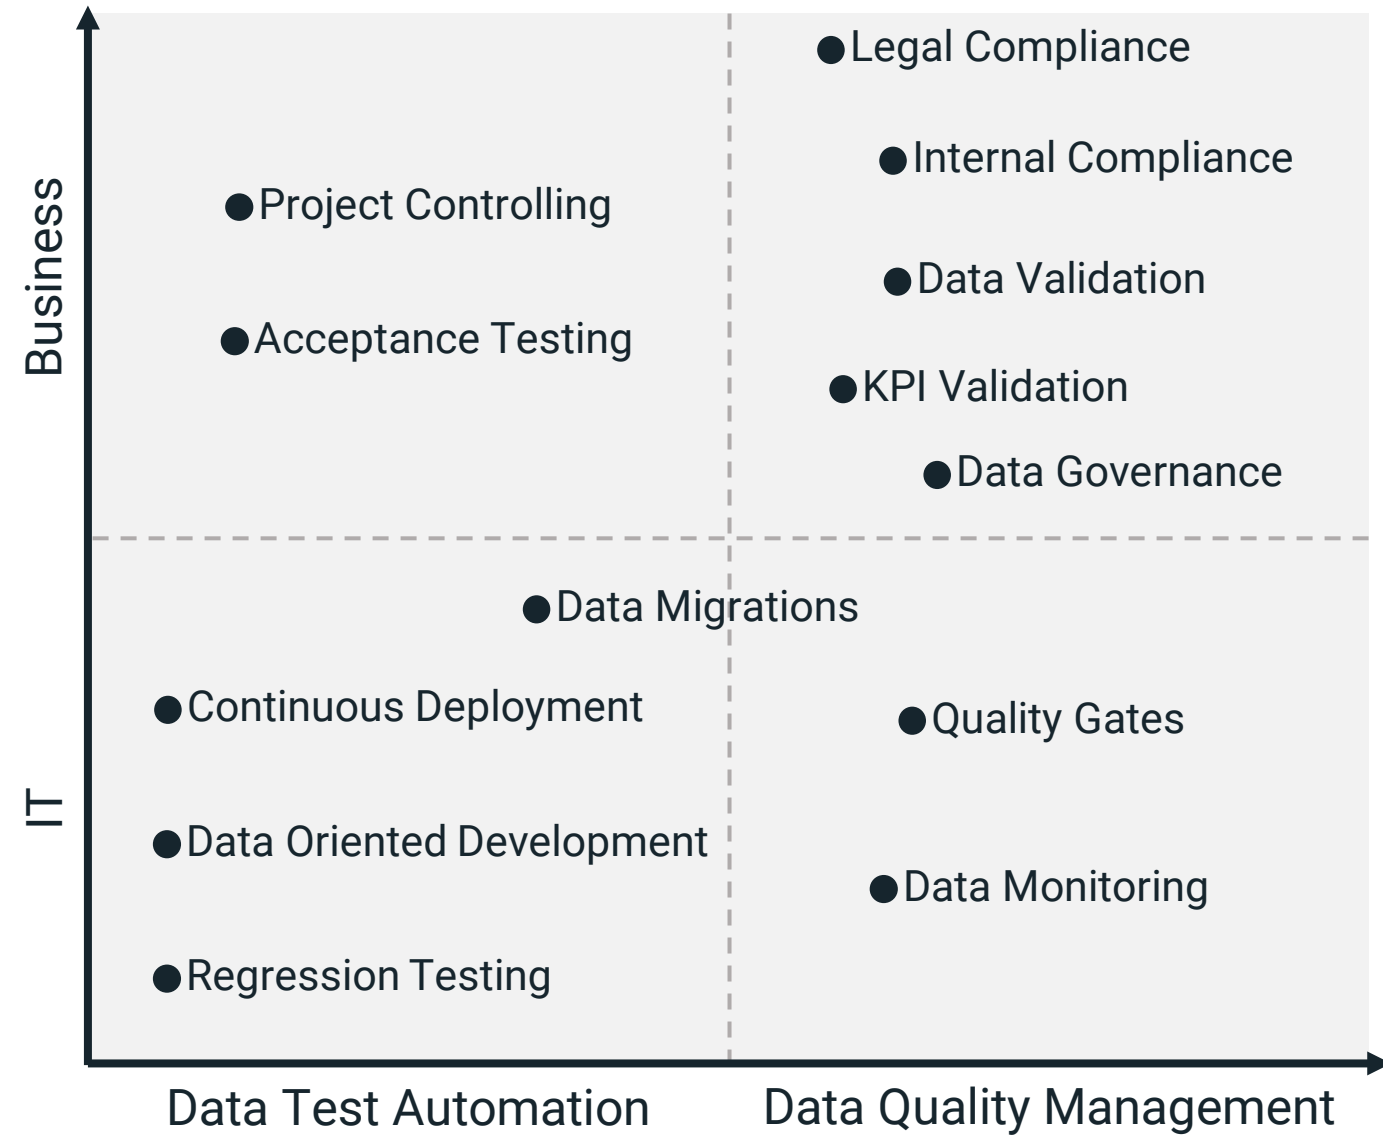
Legal Compliance
Internal Compliance
Project Controlling
Data Validation
Acceptance Testing
KPI Validation
Data Governance
Data Migrations
Continuous Deployment
Quality Gates
Data Oriented Development
Data Monitoring
Regression Testing

Business
IT

Data Test Automation
Data Quality Management